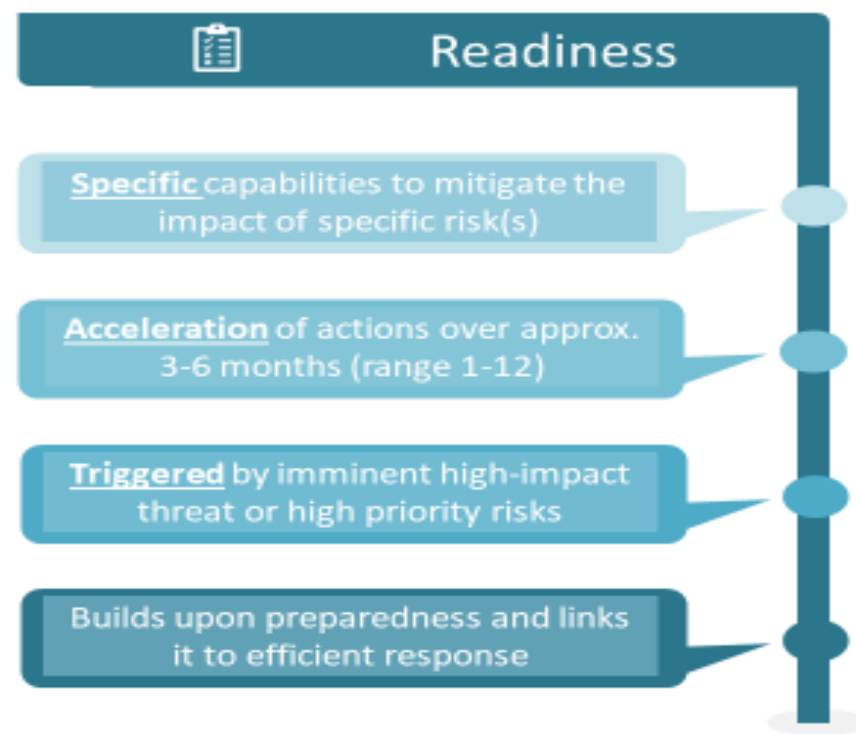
Readiness

Specific capabilities to mitigate the impact of specific risk(s)

Acceleration of actions over approx. 3-6 months (range 1-12)

Triggered by imminent high-impact threat or high priority risks

Builds upon preparedness and links it to efficient response